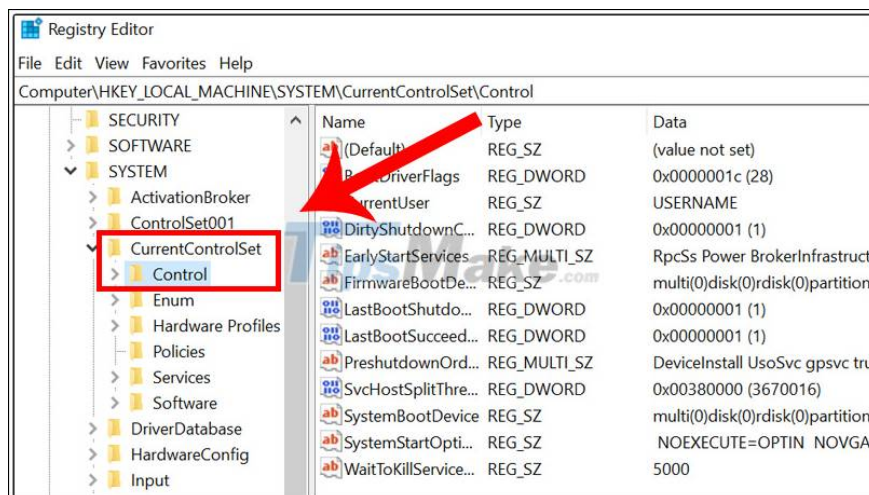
Registry Editor

File Edit View Favorites Help

Computer\HKEY_LOCAL_MACHINE\SYSTEM\CurrentControlSet\Control

SECURITY
SOFTWARE
SYSTEM
ActivationBroker
ControlSet001
CurrentControlSet
Control
Enum
Hardware Profiles
Policies
Services
Software
DriverDatabase
HardwareConfig
Input

| Name | Type | Data |
|---|---|---|
| (Default) | REG_SZ | (value not set) |
| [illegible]DriverFlags | REG_DWORD | 0x0000001c (28) |
| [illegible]rrentUser | REG_SZ | USERNAME |
| DirtyShutdownC... | REG_DWORD | 0x00000001 (1) |
| EarlyStartServices | REG_MULTI_SZ | RpcSs Power BrokerInfrastruct |
| FirmwareBootDe... | REG_SZ | multi(0)disk(0)rdisk(0)partition |
| LastBootShutdo... | REG_DWORD | 0x00000001 (1) |
| LastBootSucceed... | REG_DWORD | 0x00000001 (1) |
| PreshutdownOrd... | REG_MULTI_SZ | DeviceInstall UsoSvc gpsvc tru |
| SvcHostSplitThre... | REG_DWORD | 0x00380000 (3670016) |
| SystemBootDevice | REG_SZ | multi(0)disk(0)rdisk(0)partition |
| SystemStartOpti... | REG_SZ | NOEXECUTE=OPTIN NOVGA |
| WaitToKillService... | REG_SZ | 5000 |

TipsMake.com